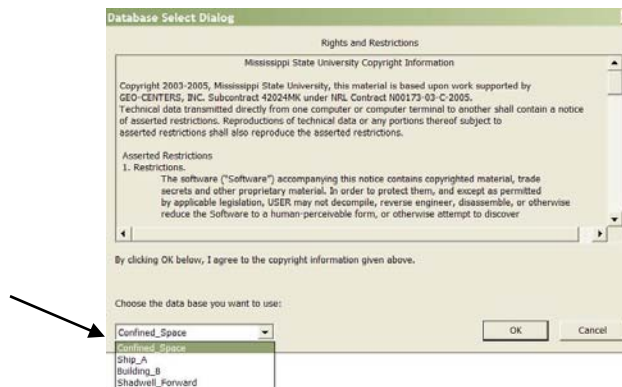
Database Select Dialog

Rights and Restrictions

Mississippi State University Copyright Information

Copyright 2003-2005, Mississippi State University, this material is based upon work supported by GEO-CENTERS, INC. Subcontract 42024MK under NRL Contract N00173-03-C-2005. Technical data transmitted directly from one computer or computer terminal to another shall contain a notice of asserted restrictions. Reproductions of technical data or any portions thereof subject to asserted restrictions shall also reproduce the asserted restrictions.

Asserted Restrictions
1. Restrictions.
The software ("Software") accompanying this notice contains copyrighted material, trade secrets and other proprietary material. In order to protect them, and except as permitted by applicable legislation, USER may not decompile, reverse engineer, disassemble, or otherwise reduce the Software to a human-perceivable form, or otherwise attempt to discover

By clicking OK below, I agree to the copyright information given above.

Choose the data base you want to use:

Confined_Space

OK

Cancel

Confined_Space
Ship_A
Building_B
Shadwell_Forward